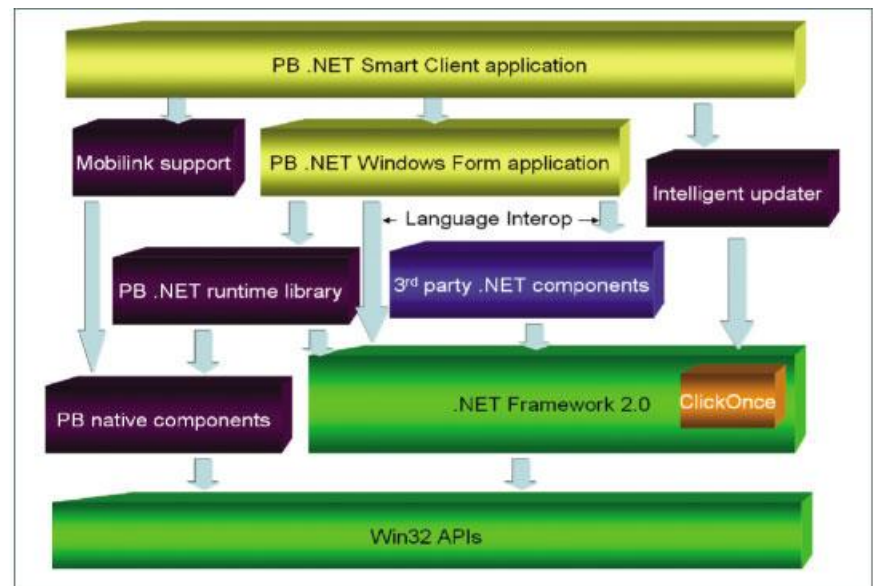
PB .NET Smart Client application

Mobilink support

PB .NET Windows Form application

Intelligent updater

Language Interop

PB .NET runtime library

3$^{rd}$ party .NET components

PB native components

.NET Framework 2.0

ClickOnce

Win32 APIs